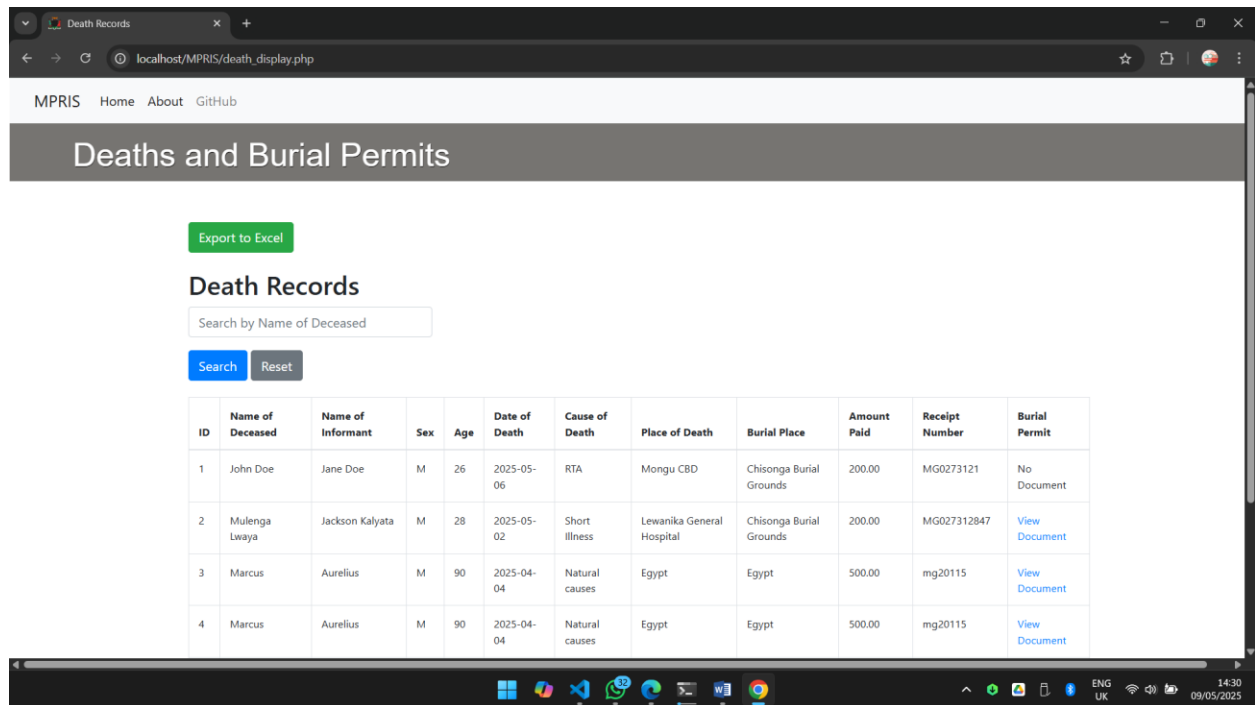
Death Records

localhost/MPRIS/death_display.php

MPRIS Home About GitHub

Deaths and Burial Permits

Export to Excel

Death Records

Search by Name of Deceased

Search Reset

| ID | Name of Deceased | Name of Informant | Sex | Age | Date of Death | Cause of Death | Place of Death | Burial Place | Amount Paid | Receipt Number | Burial Permit |
|---|---|---|---|---|---|---|---|---|---|---|---|
| 1 | John Doe | Jane Doe | M | 26 | 2025-05-06 | RTA | Mongu CBD | Chisonga Burial Grounds | 200.00 | MG0273121 | No Document |
| 2 | Mulenga Lwaya | Jackson Kalyata | M | 28 | 2025-05-02 | Short Illness | Lewanika General Hospital | Chisonga Burial Grounds | 200.00 | MG027312847 | View Document |
| 3 | Marcus | Aurelius | M | 90 | 2025-04-04 | Natural causes | Egypt | Egypt | 500.00 | mg20115 | View Document |
| 4 | Marcus | Aurelius | M | 90 | 2025-04-04 | Natural causes | Egypt | Egypt | 500.00 | mg20115 | View Document |

32

ENG UK 14:30 09/05/2025